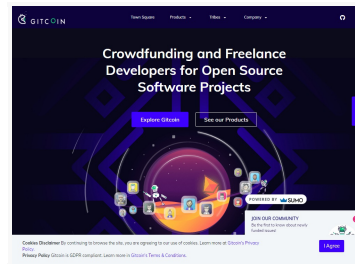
GITCOIN

Town Square

Products

Tribes

Company

Crowdfunding and Freelance Developers for Open Source Software Projects

Explore Gitcoin

See our Products

POWERED BY SUMO

JOIN OUR COMMUNITY

Be the first to know about newly funded issues!

Cookies Disclaimer By continuing to browse the site, you are agreeing to our use of cookies. Learn more at Gitcoin's Privacy Policy.

Privacy Policy Gitcoin is GDPR compliant. Learn more in Gitcoin's Terms & Conditions.

I Agree